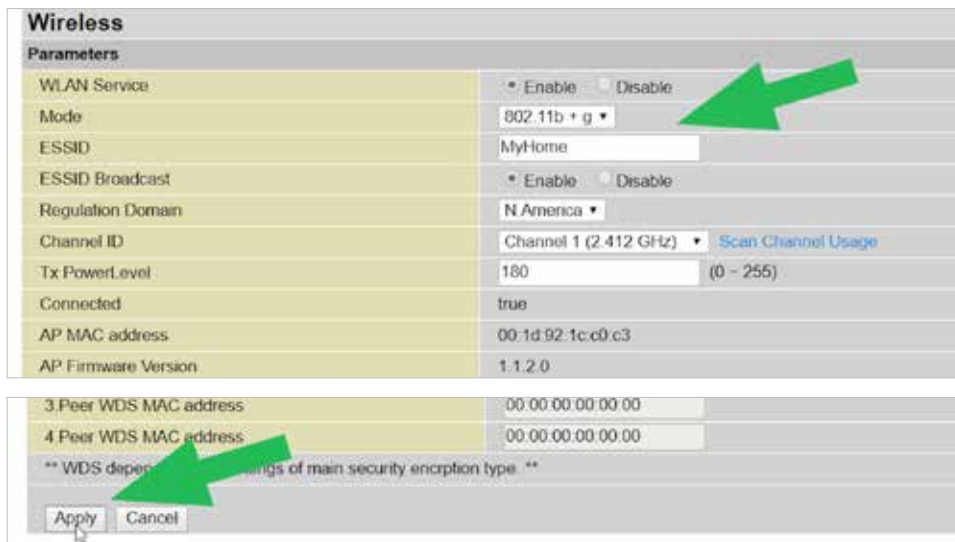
Wireless

Parameters

| | |
|---|---|
| WLAN Service | Enable Disable |
| Mode | 802.11b + g |
| ESSID | MyHome |
| ESSID Broadcast | Enable Disable |
| Regulation Domain | N.America |
| Channel ID | Channel 1 (2.412 GHz) Scan Channel Usage |
| Tx PowerLevel | 180 (0 ~ 255) |
| Connected | true |
| AP MAC address | 00:1d:92:1c:c0:c3 |
| AP Firmware Version | 1.1.2.0 |

| | |
|---|---|
| 3.Peer WDS MAC address | 00:00:00:00:00:00 |
| 4.Peer WDS MAC address | 00:00:00:00:00:00 |

** WDS depe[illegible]ngs of main security encrption type **

Apply Cancel